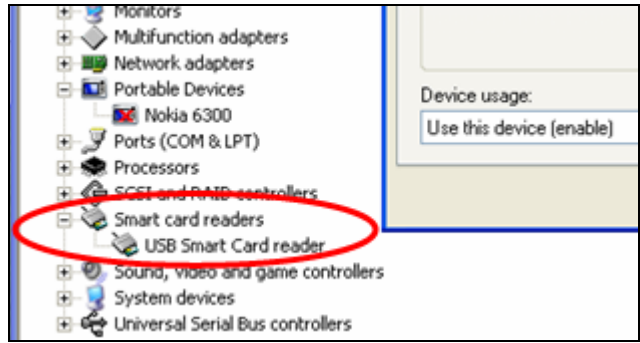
Monitors
Multifunction adapters
Network adapters
Portable Devices
Nokia 6300
Ports (COM & LPT)
Processors
SCSI and RAID controllers
Smart card readers
USB Smart Card reader
Sound, video and game controllers
System devices
Universal Serial Bus controllers

Device usage:
Use this device (enable)